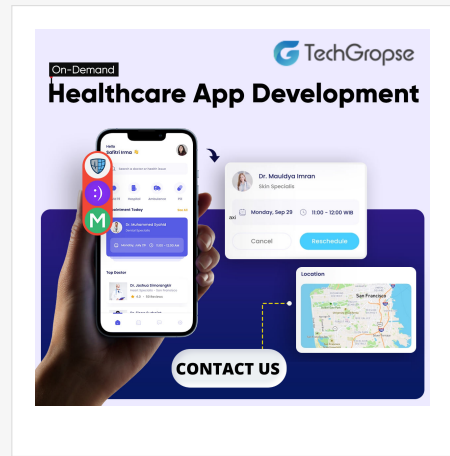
TechGropse

On-Demand

Healthcare App Development

Hello
Safitri Irma 👋

Search a doctor or health issue

Covid-19
Hospital
Ambulance
Pill

Appointment Today
See All

Dr. Muhammad Syahid
Dental Specialist

Monday, July 29
11:00 - 12:00 AM

Top Doctor

Dr. Joshua Simorangkir
Heart Specialist - Dell Hospital
4.5 - 56 Reviews

Dr. Mauldya Imran
Skin Specialist

Monday, Sep 29
11:00 - 12:00 WIB

Cancel
Reschedule

Location

San Francisco

CONTACT US